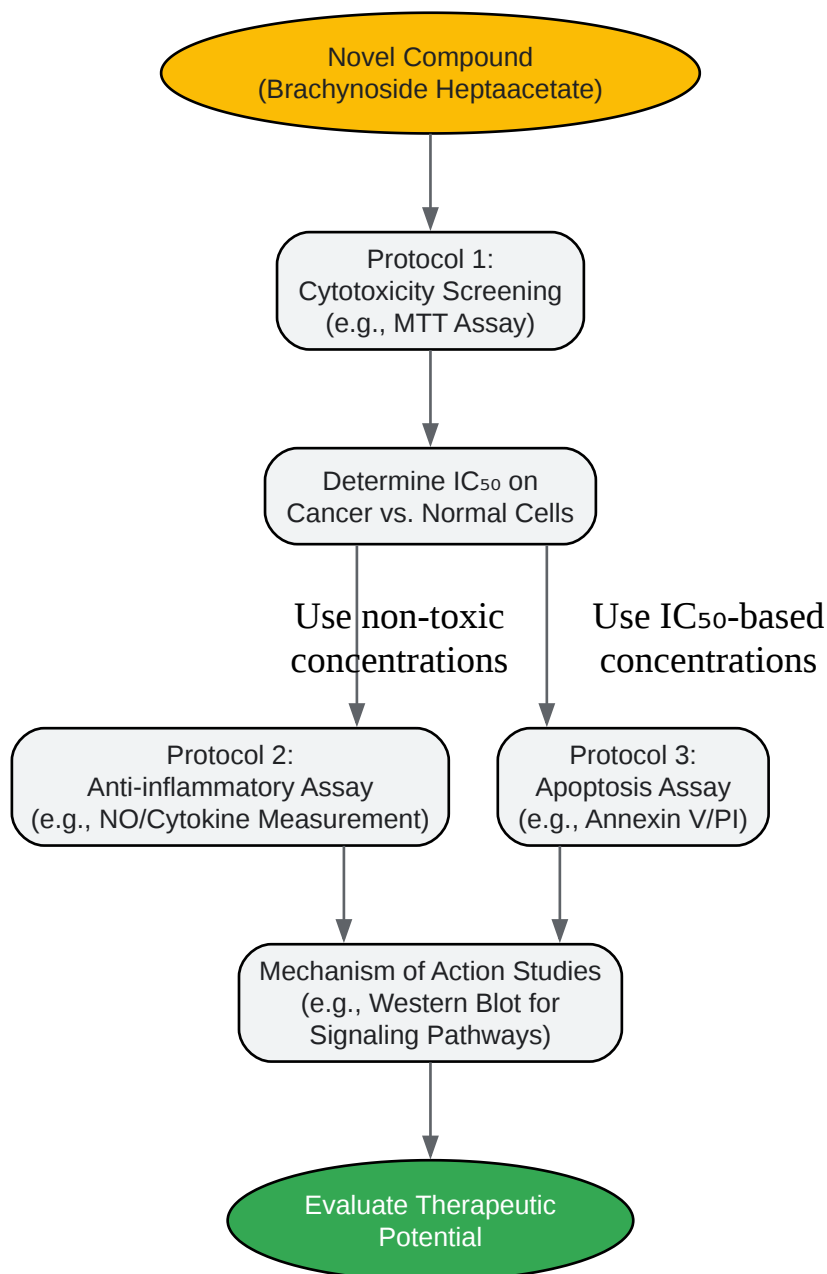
Novel Compound
(Brachynoside Heptaacetate)

Protocol 1:
Cytotoxicity Screening
(e.g., MTT Assay)

Determine $IC_{50}$ on
Cancer vs. Normal Cells

Use non-toxic concentrations

Use $IC_{50}$-based concentrations

Protocol 2:
Anti-inflammatory Assay
(e.g., NO/Cytokine Measurement)

Protocol 3:
Apoptosis Assay
(e.g., Annexin V/PI)

Mechanism of Action Studies
(e.g., Western Blot for
Signaling Pathways)

Evaluate Therapeutic
Potential